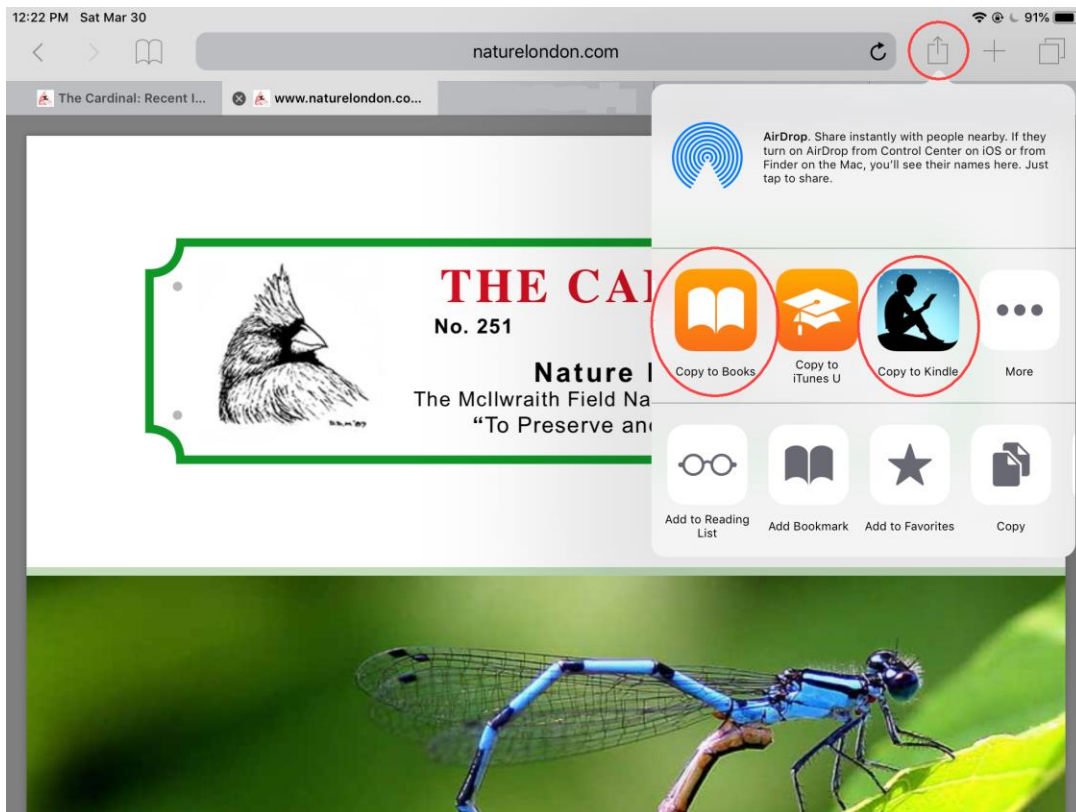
12:22 PM Sat Mar 30

91%

naturelondon.com

The Cardinal: Recent I...

www.naturelondon.co...

AirDrop. Share instantly with people nearby. If they turn on AirDrop from Control Center on iOS or from Finder on the Mac, you'll see their names here. Just tap to share.

THE CA

No. 251

Nature

The McIlwraith Field Na

"To Preserve an

Copy to Books

Copy to iTunes U

Copy to Kindle

More

Add to Reading List

Add Bookmark

Add to Favorites

Copy